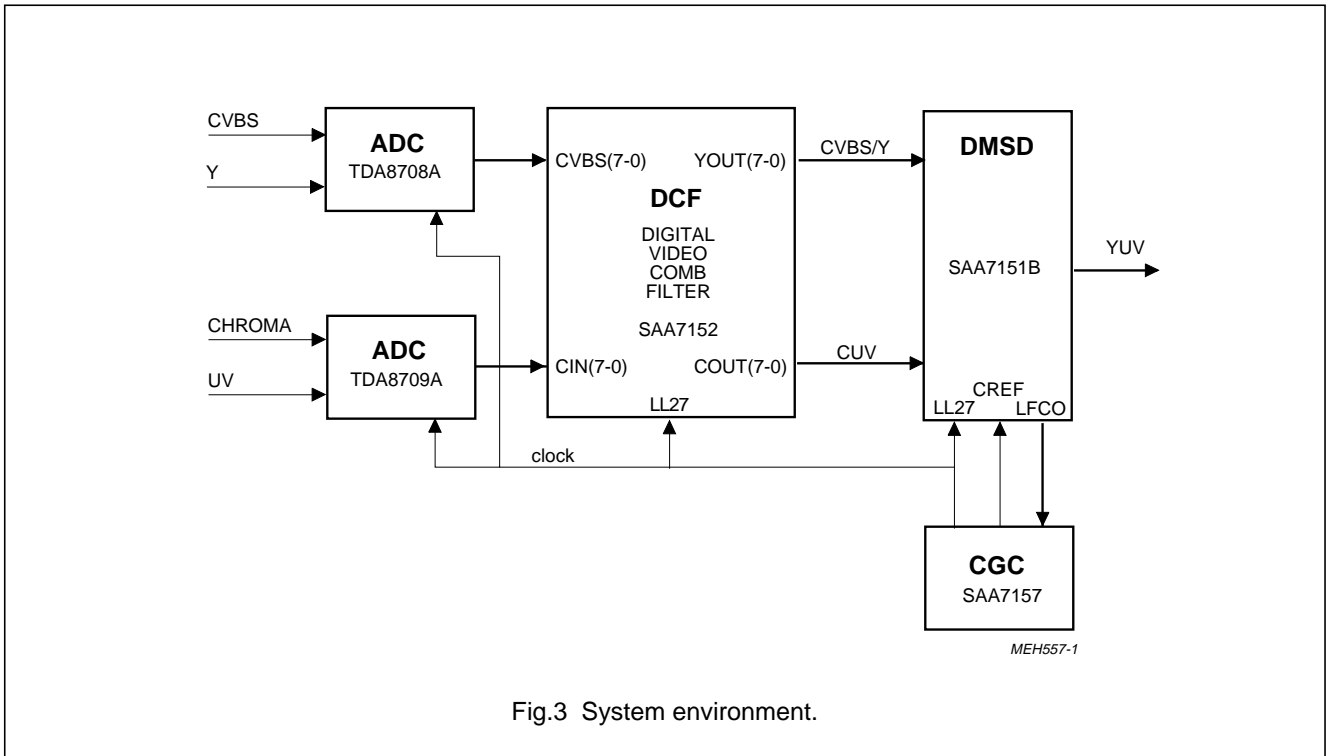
CVBS
Y
ADC
TDA8708A
CVBS(7-0)
YOUT(7-0)
DCF
DIGITAL
VIDEO
COMB
FILTER
SAA7152
CVBS/Y
DMSD
SAA7151B
YUV
CHROMA
UV
ADC
TDA8709A
CIN(7-0)
COUT(7-0)
LL27
CUV
CREF
LL27
LFCO
clock
CGC
SAA7157
MEH557-1

Fig.3 System environment.